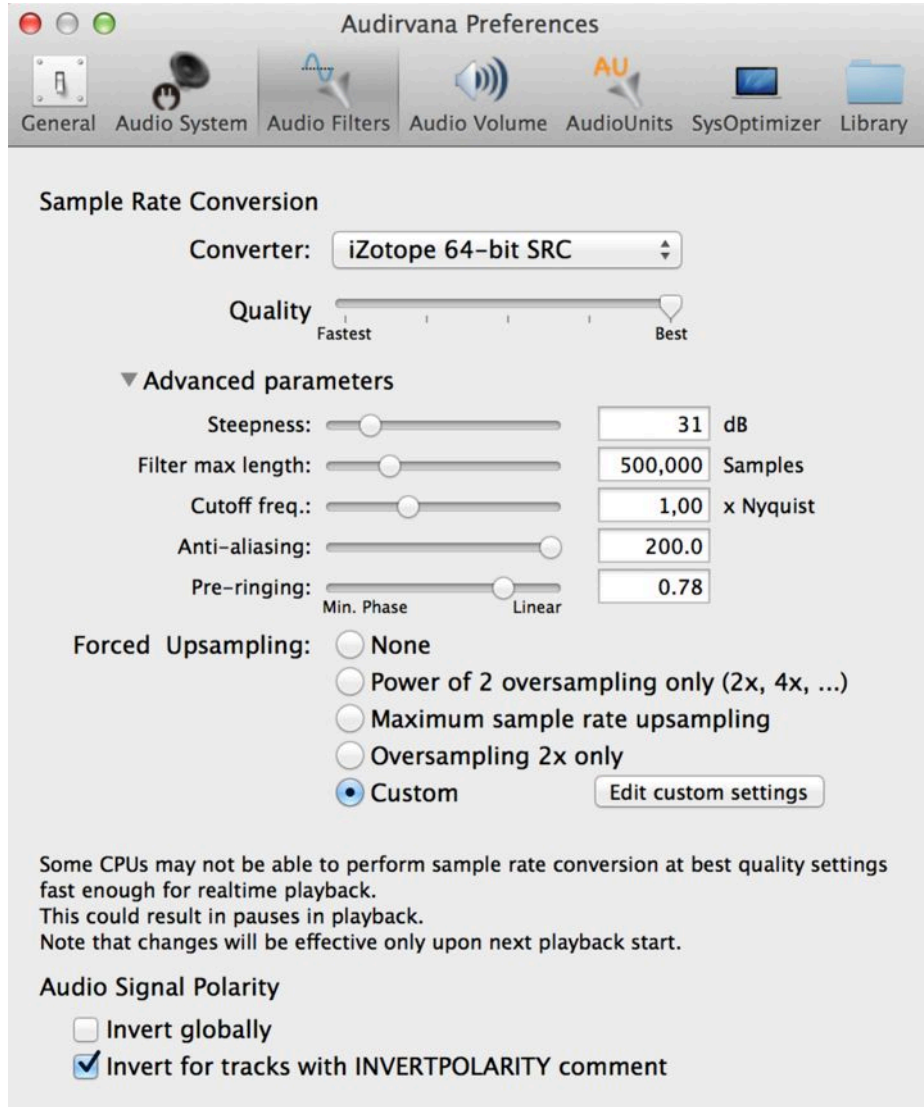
Audirvana Preferences

AU

General Audio System Audio Filters Audio Volume AudioUnits SysOptimizer Library

Sample Rate Conversion

Converter: iZotope 64-bit SRC

Quality

Fastest Best

▼ Advanced parameters

Steepness: 31 dB

Filter max length: 500,000 Samples

Cutoff freq.: 1,00 x Nyquist

Anti-aliasing: 200.0

Pre-ringing: 0.78

Min. Phase Linear

Forced Upsampling: None

Power of 2 oversampling only (2x, 4x, ...)

Maximum sample rate upsampling

Oversampling 2x only

Custom

Edit custom settings

Some CPUs may not be able to perform sample rate conversion at best quality settings fast enough for realtime playback.
This could result in pauses in playback.
Note that changes will be effective only upon next playback start.

Audio Signal Polarity

Invert globally

Invert for tracks with INVERTPOLARITY comment